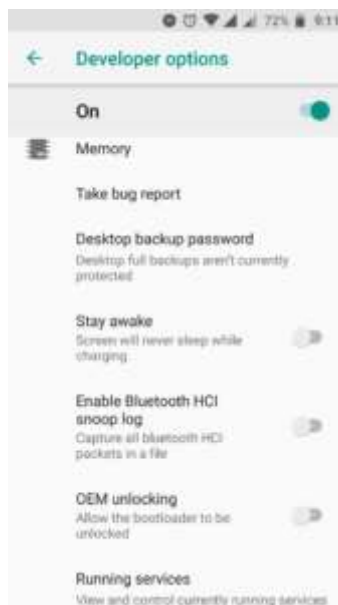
72% 9:1

Developer options

On

Memory

Take bug report

Desktop backup password
Desktop full backups aren't currently protected

Stay awake
Screen will never sleep while charging

Enable Bluetooth HCI snoop log
Capture all bluetooth HCI packets in a file

OEM unlocking
Allow the bootloader to be unlocked

Running services
View and control currently running services